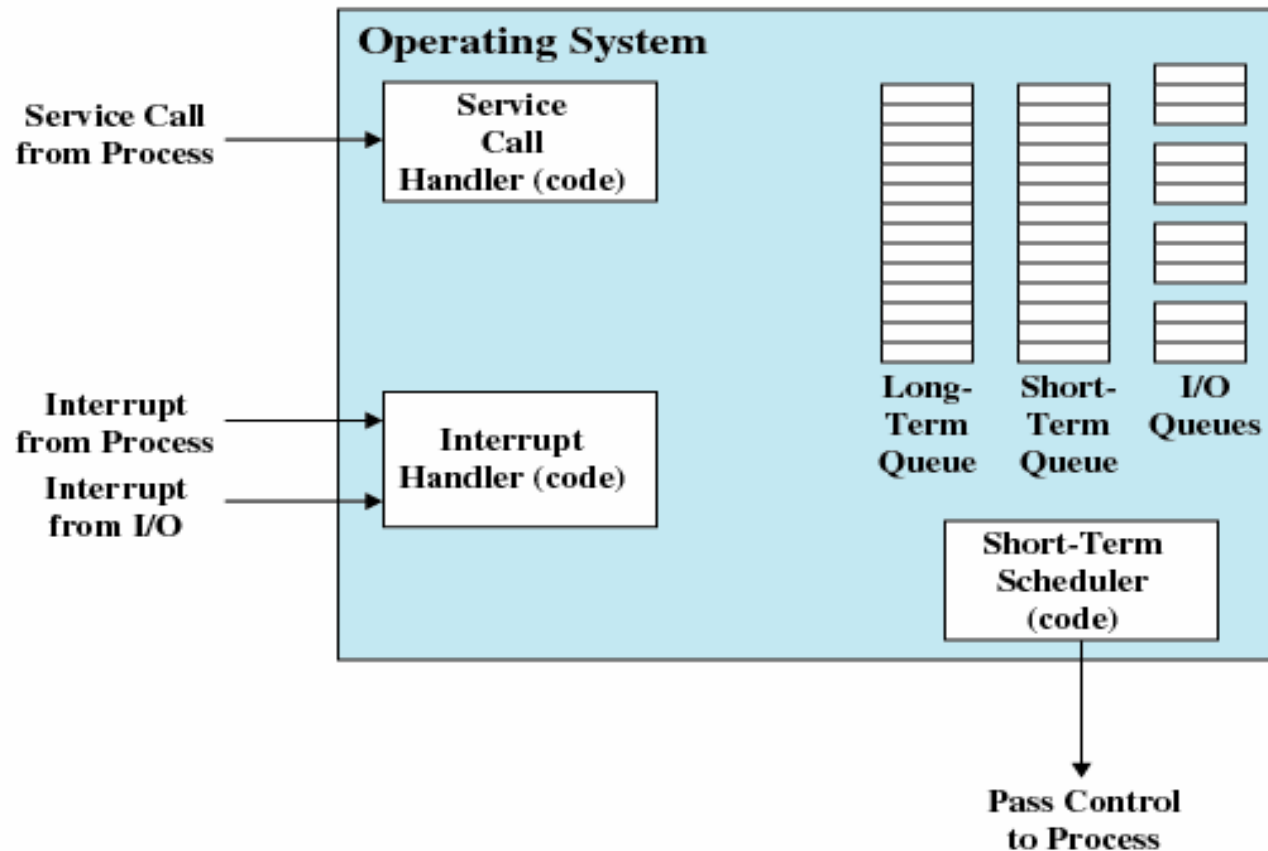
Operating System

Service Call from Process

Service Call Handler (code)

Interrupt from Process

Interrupt from I/O

Interrupt Handler (code)

Long-Term Queue

Short-Term Queue

I/O Queues

Short-Term Scheduler (code)

Pass Control to Process